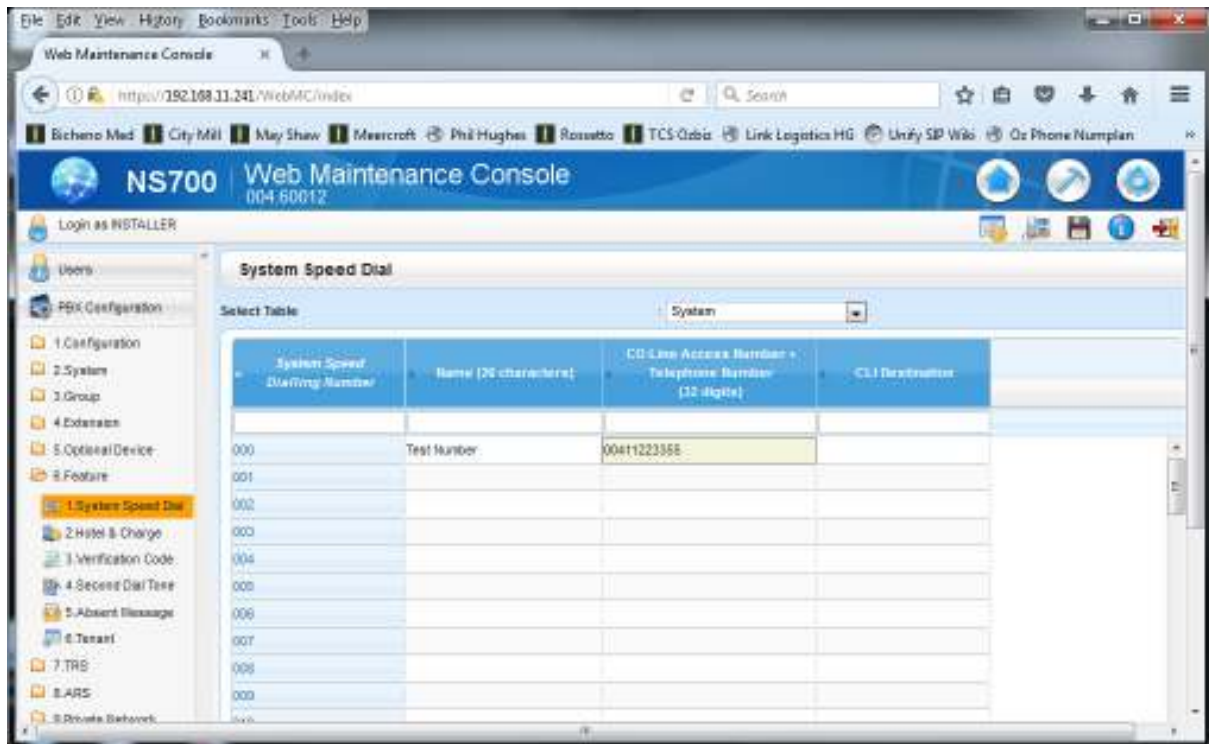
File Edit View History Bookmarks Tools Help

Web Maintenance Console ×

https://192.168.11.241/WebMC/index

Search

Bicheno Med | City Mill | May Shaw | Meercroft | Phil Hughes | Rossetto | TCS Ozbiz | Link Logistics HG | Unify SIP Wiki | Oz Phone Numplan

NS700 | Web Maintenance Console
004.60012

Login as INSTALLER

Users

PBX Configuration

1.Configuration
2.System
3.Group
4.Extension
5.Optional Device
6.Feature
1.System Speed Dial
2.Hotel & Charge
3.Verification Code
4.Second Dial Tone
5.Absent Message
6.Tenant
7.TRS
8.ARS
9.Private Network

System Speed Dial

Select Table System

| System Speed Dialling Number | Name (20 characters) | CO Line Access Number + Telephone Number (32 digits) | CLI Destination |
|---|---|---|---|
| | | | |
| 000 | Test Number | 00411223355 | |
| 001 | | | |
| 002 | | | |
| 003 | | | |
| 004 | | | |
| 005 | | | |
| 006 | | | |
| 007 | | | |
| 008 | | | |
| 009 | | | |